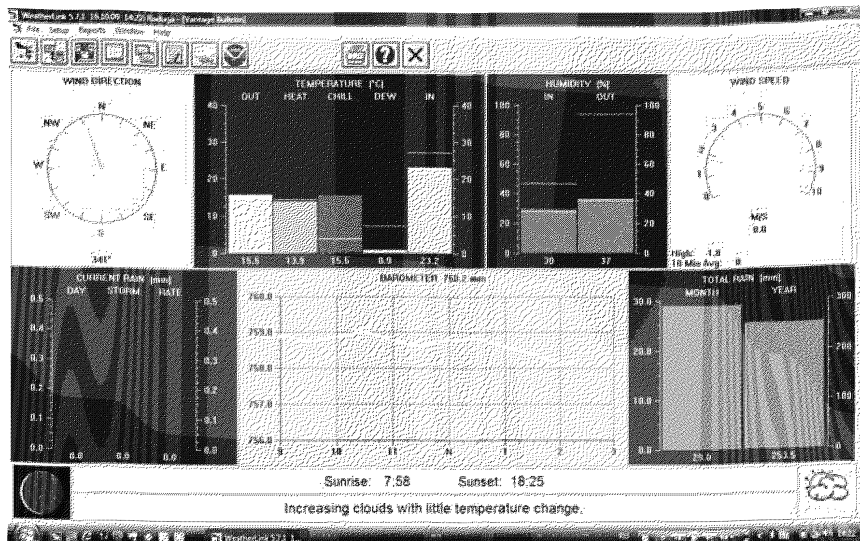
WeatherLink 5.7.1 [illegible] - [Vantage Bulletin]
File Setup Reports Window Help

WIND DIRECTION
NW NE W E SW SE
340°

TEMPERATURE [°C]
OUT HEAT CHILL DEW IN
40 30 20 10 0
15.5 13.9 15.5 0.9 23.2

HUMIDITY [%]
IN OUT
100 80 60 40 20 0
30 37

WIND SPEED
M/S
0.0
High: 4.8
10 Min Avg: 0

CURRENT RAIN [mm]
DAY STORM RATE
0.5 0.4 0.3 0.2 0.1 0.0
0.0 0.0 0.0

BAROMETER 760.2 mm
760.0
759.0
758.0
757.0
756.0
9 10 11 N 1 2 3

TOTAL RAIN [mm]
MONTH YEAR
30.0 20.0 10.0 0.0
300 200 100 0
29.0 253.5

Sunrise: 7:58 Sunset: 18:25
Increasing clouds with little temperature change.

WeatherLink 5.7.1